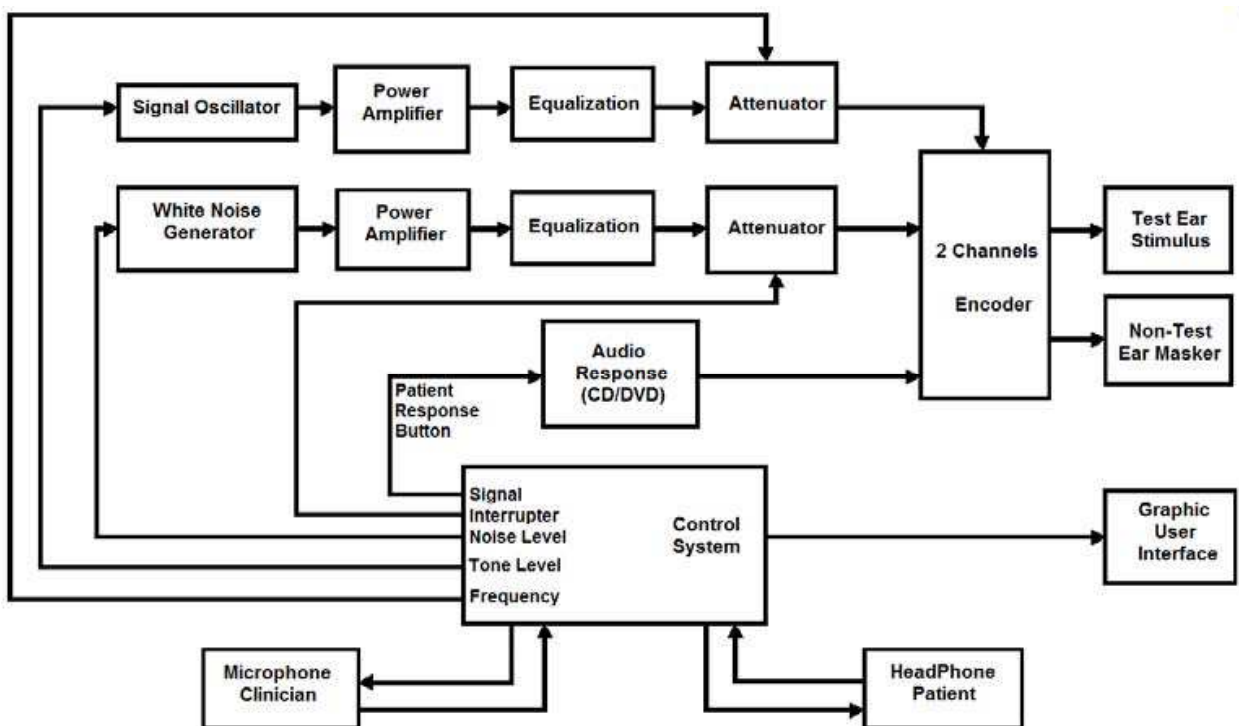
Signal Oscillator

Power Amplifier

Equalization

Attenuator

White Noise Generator

Power Amplifier

Equalization

Attenuator

2 Channels

Encoder

Test Ear Stimulus

Non-Test Ear Masker

Audio Response (CD/DVD)

Patient Response Button

Signal Interrupter

Noise Level

Tone Level

Frequency

Control System

Graphic User Interface

Microphone Clinician

HeadPhone Patient